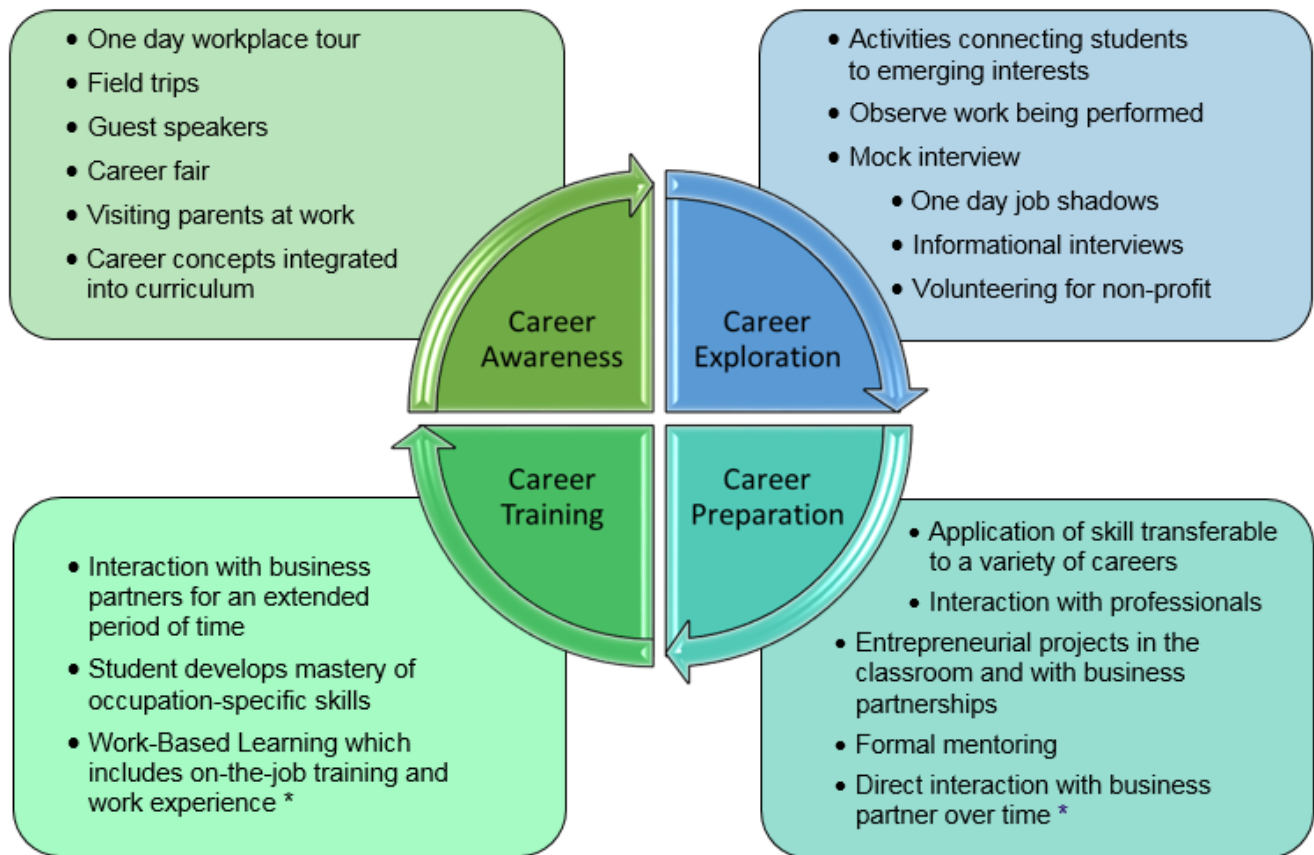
• One day workplace tour
• Field trips
• Guest speakers
• Career fair
• Visiting parents at work
• Career concepts integrated into curriculum

• Activities connecting students to emerging interests
• Observe work being performed
• Mock interview
• One day job shadows
• Informational interviews
• Volunteering for non-profit

Career Awareness

Career Exploration

Career Training

Career Preparation

• Interaction with business partners for an extended period of time
• Student develops mastery of occupation-specific skills
• Work-Based Learning which includes on-the-job training and work experience *

• Application of skill transferable to a variety of careers
• Interaction with professionals
• Entrepreneurial projects in the classroom and with business partnerships
• Formal mentoring
• Direct interaction with business partner over time *